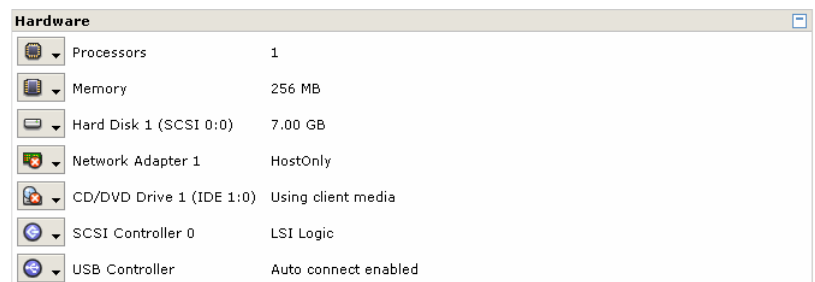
Hardware

| | |
|---|---|
| Processors | 1 |
| Memory | 256 MB |
| Hard Disk 1 (SCSI 0:0) | 7.00 GB |
| Network Adapter 1 | HostOnly |
| CD/DVD Drive 1 (IDE 1:0) | Using client media |
| SCSI Controller 0 | LSI Logic |
| USB Controller | Auto connect enabled |